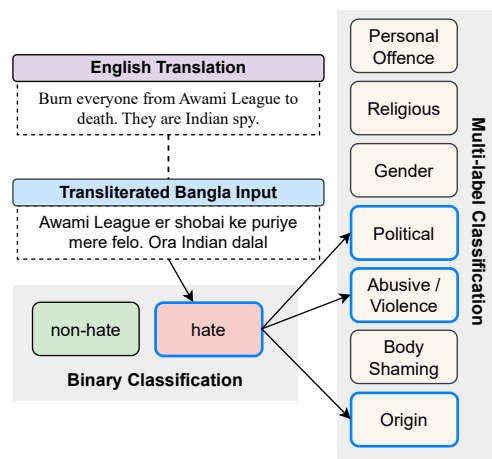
English Translation

Burn everyone from Awami League to death. They are Indian spy.

Transliterated Bangla Input

Awami League er shobai ke puriye mere felo. Ora Indian dalal

non-hate

hate

Binary Classification

Personal Offence

Religious

Gender

Political

Abusive / Violence

Body Shaming

Origin

Multi-label Classification